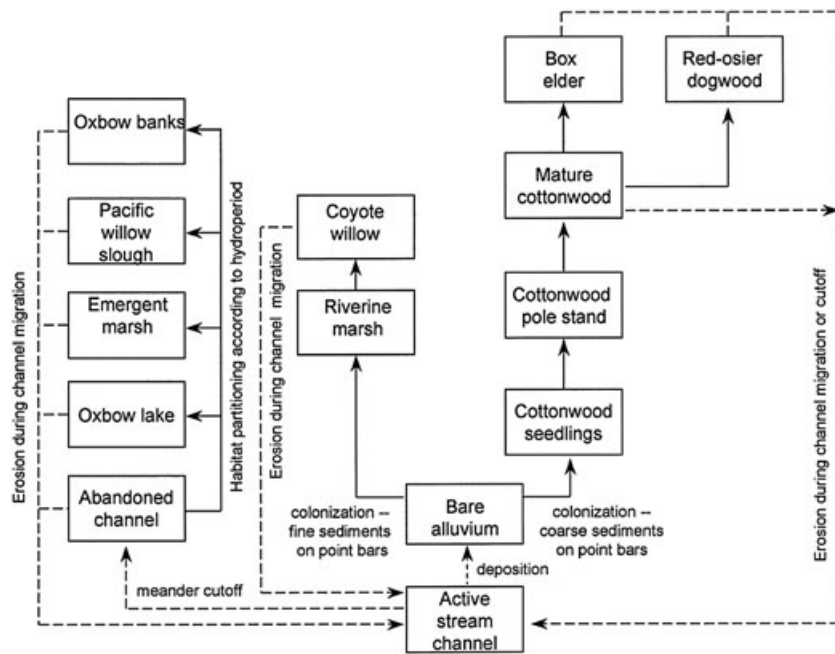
Box elder

Red-osier dogwood

Mature cottonwood

Cottonwood pole stand

Cottonwood seedlings

Coyote willow

Riverine marsh

Oxbow banks

Pacific willow slough

Emergent marsh

Oxbow lake

Abandoned channel

Erosion during channel migration

Habitat partitioning according to hydroperiod

Erosion during channel migration

Erosion during channel migration or cutoff

colonization -- fine sediments on point bars

Bare alluvium

colonization -- coarse sediments on point bars

deposition

meander cutoff

Active stream channel